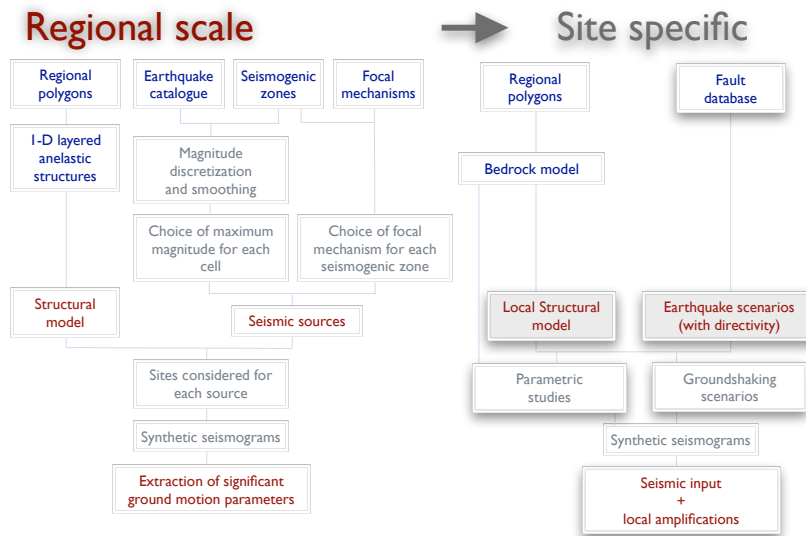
Regional scale

Site specific

Regional polygons

Earthquake catalogue

Seismogenic zones

Focal mechanisms

1-D layered anelastic structures

Magnitude discretization and smoothing

Choice of maximum magnitude for each cell

Choice of focal mechanism for each seismogenic zone

Structural model

Seismic sources

Sites considered for each source

Synthetic seismograms

Extraction of significant ground motion parameters

Regional polygons

Fault database

Bedrock model

Local Structural model

Earthquake scenarios (with directivity)

Parametric studies

Groundshaking scenarios

Synthetic seismograms

Seismic input + local amplifications